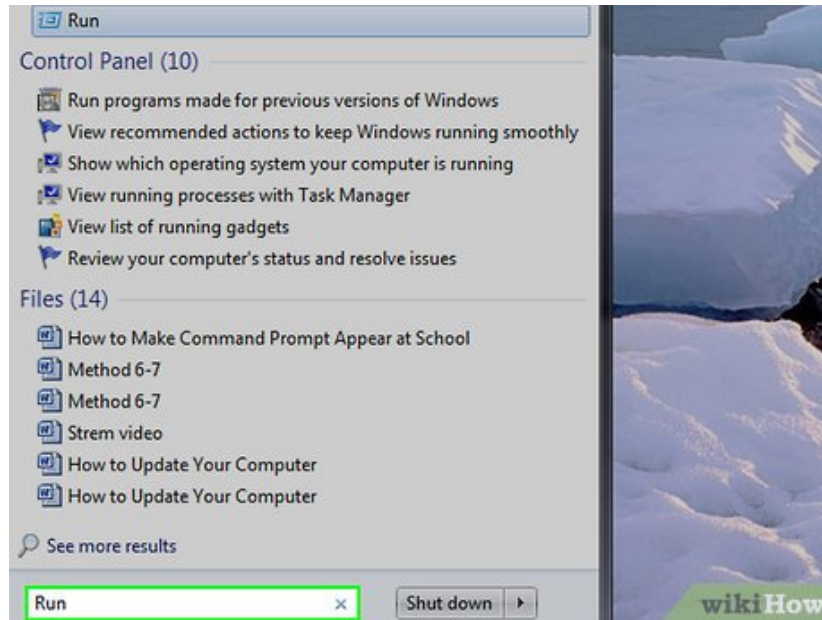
Run

Control Panel (10)

Run programs made for previous versions of Windows

View recommended actions to keep Windows running smoothly

Show which operating system your computer is running

View running processes with Task Manager

View list of running gadgets

Review your computer's status and resolve issues

Files (14)

How to Make Command Prompt Appear at School

Method 6-7

Method 6-7

Strem video

How to Update Your Computer

How to Update Your Computer

See more results

Run ×

Shut down

wikiHow